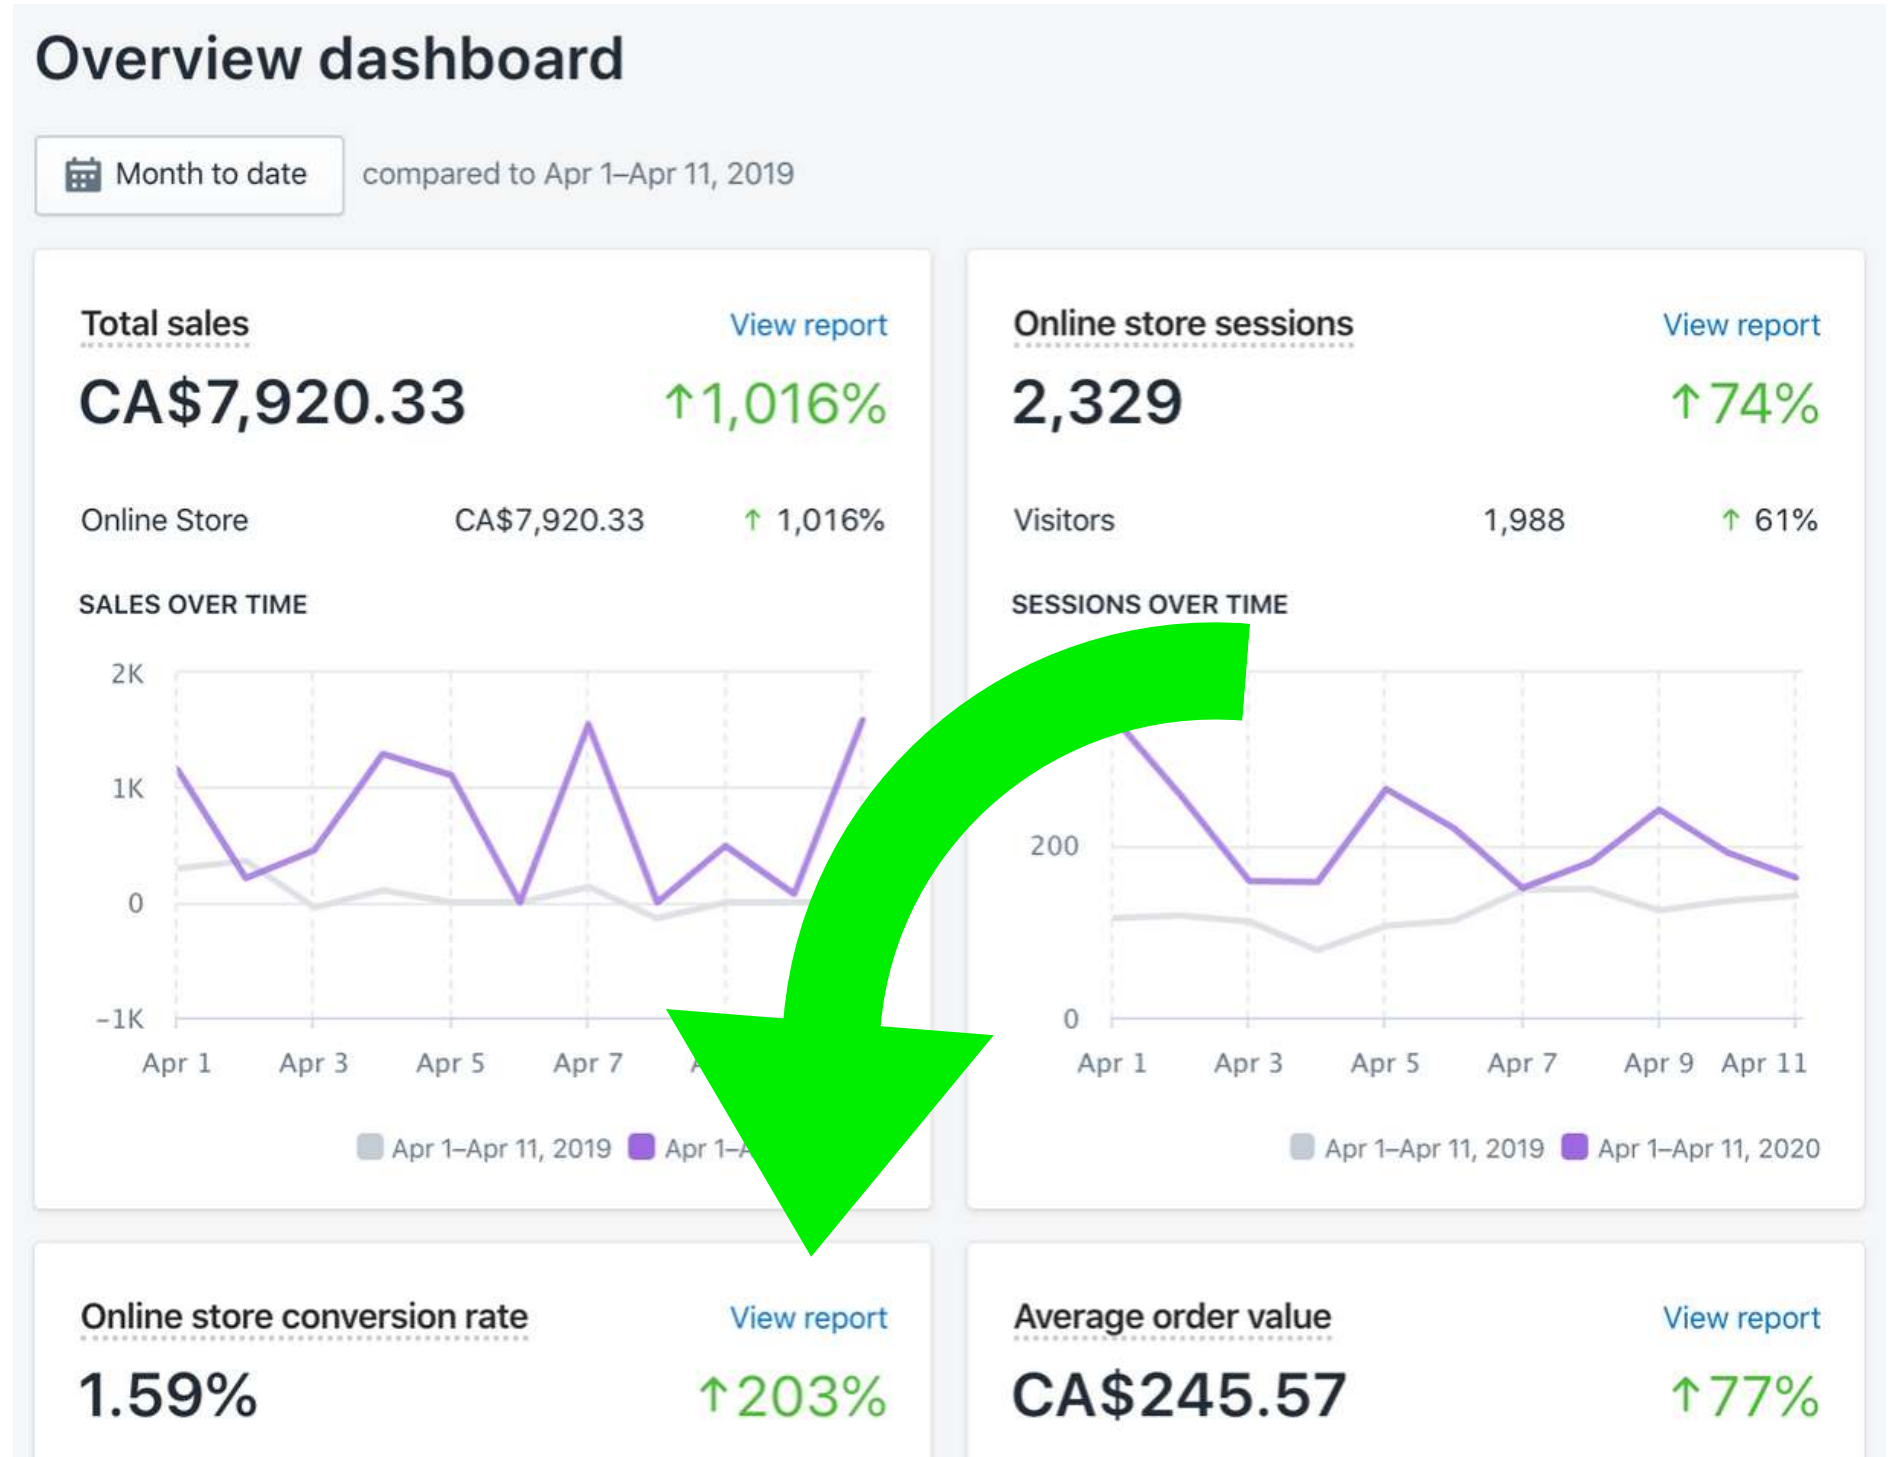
Overview dashboard

Month to date compared to Apr 1–Apr 11, 2019

Total sales View report
CA$7,920.33 ↑1,016%

Online Store CA$7,920.33 ↑ 1,016%

SALES OVER TIME

2K
1K
0
−1K

Apr 1 Apr 3 Apr 5 Apr 7 A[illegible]

Apr 1–Apr 11, 2019 Apr 1–A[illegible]

Online store sessions View report
2,329 ↑74%

Visitors 1,988 ↑ 61%

SESSIONS OVER TIME

200
0

Apr 1 Apr 3 Apr 5 Apr 7 Apr 9 Apr 11

Apr 1–Apr 11, 2019 Apr 1–Apr 11, 2020

Online store conversion rate View report
1.59% ↑203%

Average order value View report
CA$245.57 ↑77%